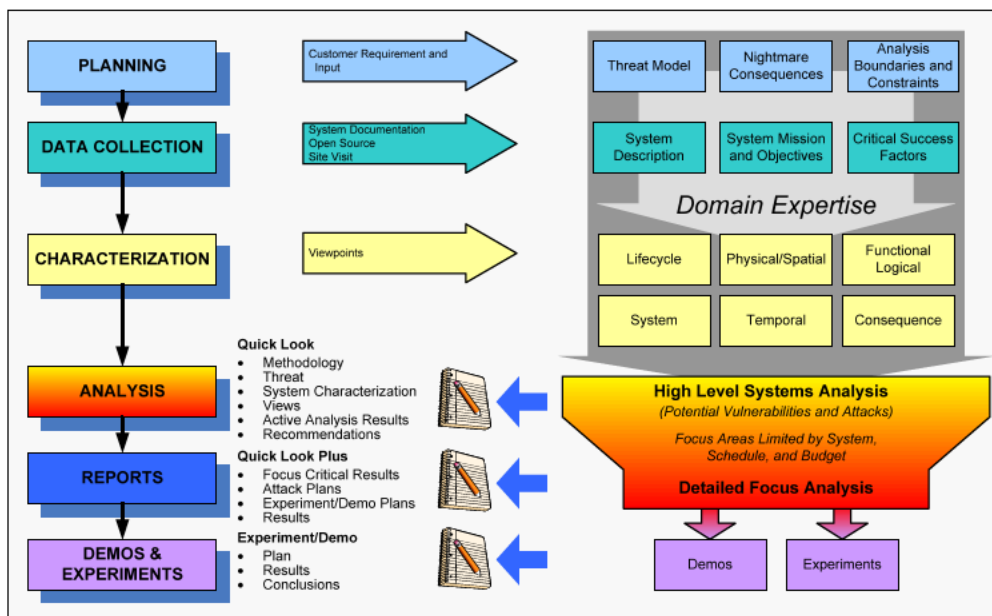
PLANNING

DATA COLLECTION

CHARACTERIZATION

ANALYSIS

REPORTS

DEMOS & EXPERIMENTS

Customer Requirement and Input

System Documentation
Open Source
Site Visit

Viewpoints

Threat Model

Nightmare Consequences

Analysis Boundaries and Constraints

System Description

System Mission and Objectives

Critical Success Factors

Domain Expertise

Lifecycle

Physical/Spatial

Functional Logical

System

Temporal

Consequence

Quick Look
- Methodology
- Threat
- System Characterization
- Views
- Active Analysis Results
- Recommendations

Quick Look Plus
- Focus Critical Results
- Attack Plans
- Experiment/Demo Plans
- Results

Experiment/Demo
- Plan
- Results
- Conclusions

High Level Systems Analysis
(Potential Vulnerabilities and Attacks)

Focus Areas Limited by System, Schedule, and Budget

Detailed Focus Analysis

Demos

Experiments